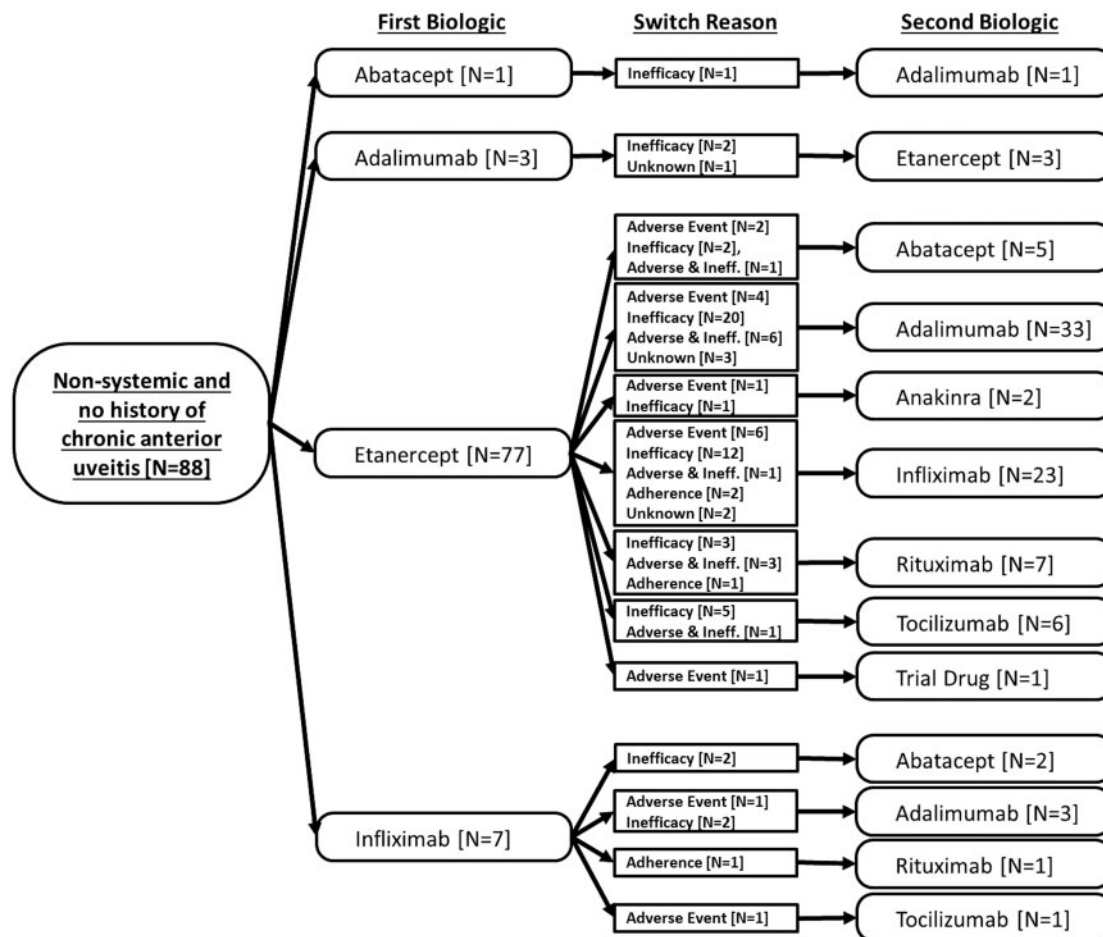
First Biologic

Switch Reason

Second Biologic

Non-systemic and no history of chronic anterior uveitis [N=88]

Abatacept [N=1]

Inefficacy [N=1]

Adalimumab [N=1]

Adalimumab [N=3]

Inefficacy [N=2]
Unknown [N=1]

Etanercept [N=3]

Etanercept [N=77]

Adverse Event [N=2]
Inefficacy [N=2],
Adverse & Ineff. [N=1]

Abatacept [N=5]

Adverse Event [N=4]
Inefficacy [N=20]
Adverse & Ineff. [N=6]
Unknown [N=3]

Adalimumab [N=33]

Adverse Event [N=1]
Inefficacy [N=1]

Anakinra [N=2]

Adverse Event [N=6]
Inefficacy [N=12]
Adverse & Ineff. [N=1]
Adherence [N=2]
Unknown [N=2]

Infliximab [N=23]

Inefficacy [N=3]
Adverse & Ineff. [N=3]
Adherence [N=1]

Rituximab [N=7]

Inefficacy [N=5]
Adverse & Ineff. [N=1]

Tocilizumab [N=6]

Adverse Event [N=1]

Trial Drug [N=1]

Infliximab [N=7]

Inefficacy [N=2]

Abatacept [N=2]

Adverse Event [N=1]
Inefficacy [N=2]

Adalimumab [N=3]

Adherence [N=1]

Rituximab [N=1]

Adverse Event [N=1]

Tocilizumab [N=1]